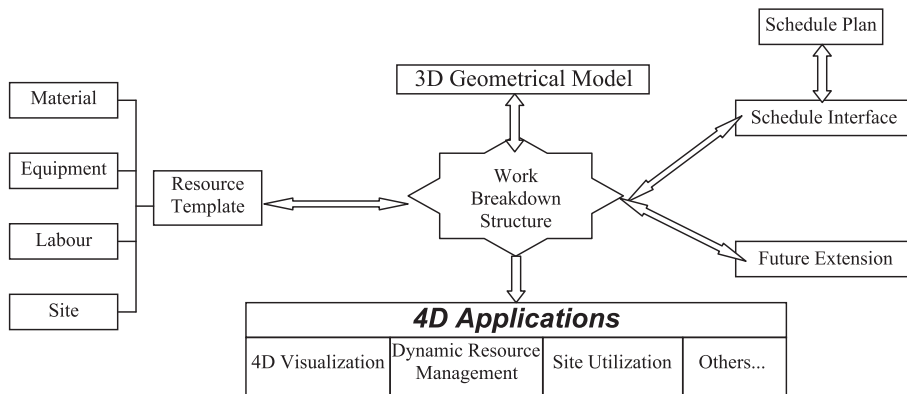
Schedule Plan

3D Geometrical Model

Schedule Interface

Material

Equipment

Labour

Site

Resource Template

Work Breakdown Structure

Future Extension

| 4D Applications | | | |
|---|---|---|---|
| 4D Visualization | Dynamic Resource Management | Site Utilization | Others... |